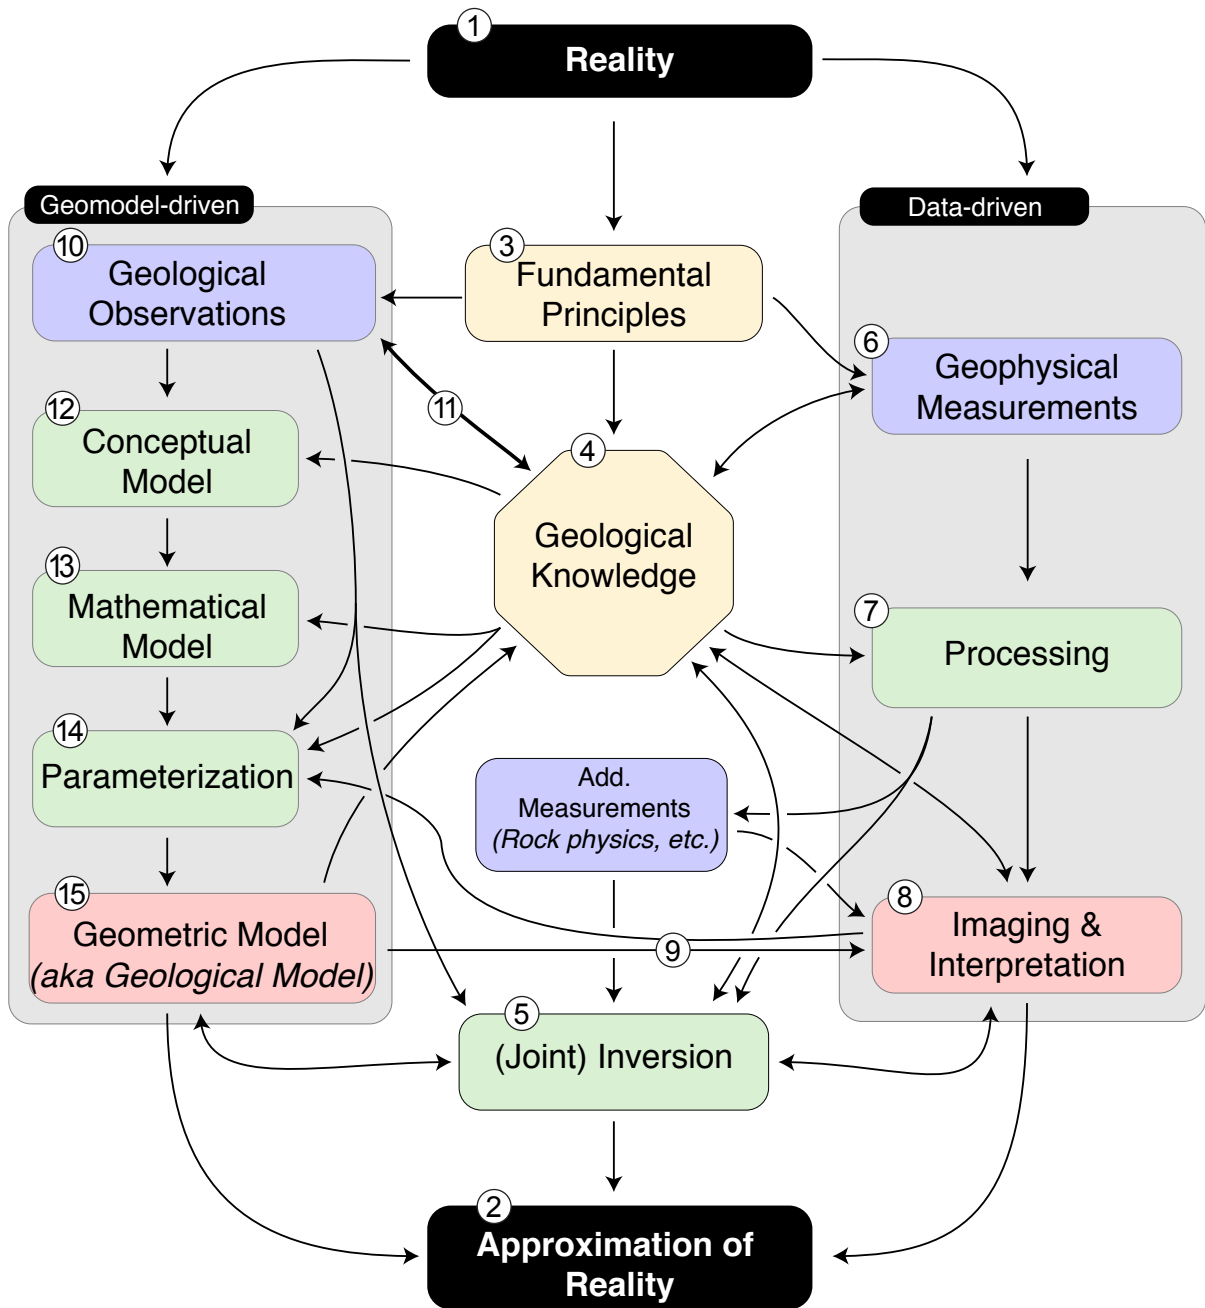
1
Reality

Geomodel-driven

10
Geological Observations

12
Conceptual Model

13
Mathematical Model

14
Parameterization

15
Geometric Model
(aka Geological Model)

3
Fundamental Principles

11

4
Geological Knowledge

Add. Measurements
(Rock physics, etc.)

9

5
(Joint) Inversion

Data-driven

6
Geophysical Measurements

7
Processing

8
Imaging & Interpretation

2
Approximation of Reality